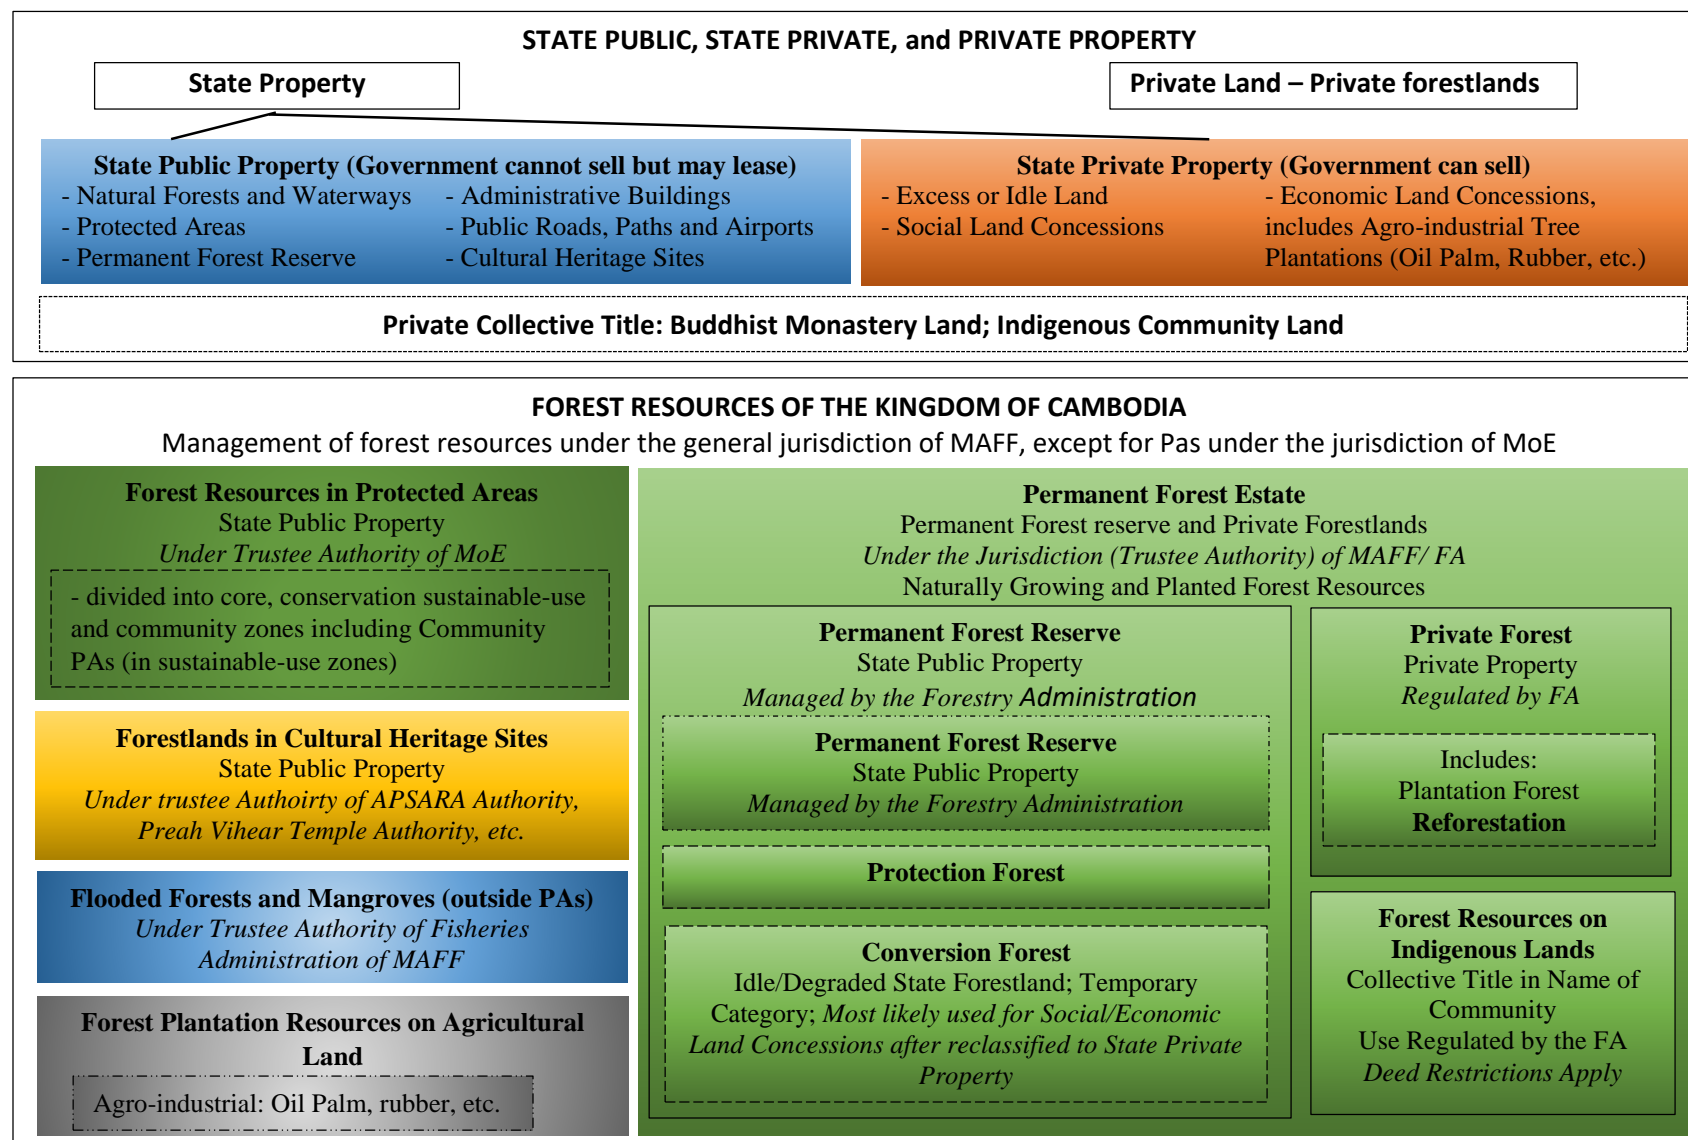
STATE PUBLIC, STATE PRIVATE, and PRIVATE PROPERTY

State Property

Private Land – Private forestlands

State Public Property (Government cannot sell but may lease)
- Natural Forests and Waterways
- Protected Areas
- Permanent Forest Reserve
- Administrative Buildings
- Public Roads, Paths and Airports
- Cultural Heritage Sites

State Private Property (Government can sell)
- Excess or Idle Land
- Social Land Concessions
- Economic Land Concessions, includes Agro-industrial Tree Plantations (Oil Palm, Rubber, etc.)

Private Collective Title: Buddhist Monastery Land; Indigenous Community Land

FOREST RESOURCES OF THE KINGDOM OF CAMBODIA
Management of forest resources under the general jurisdiction of MAFF, except for Pas under the jurisdiction of MoE

Forest Resources in Protected Areas
State Public Property
Under Trustee Authority of MoE
- divided into core, conservation sustainable-use and community zones including Community PAs (in sustainable-use zones)

Forestlands in Cultural Heritage Sites
State Public Property
Under trustee Authoirty of APSARA Authority, Preah Vihear Temple Authority, etc.

Flooded Forests and Mangroves (outside PAs)
Under Trustee Authority of Fisheries Administration of MAFF

Forest Plantation Resources on Agricultural Land
Agro-industrial: Oil Palm, rubber, etc.

Permanent Forest Estate
Permanent Forest reserve and Private Forestlands
Under the Jurisdiction (Trustee Authority) of MAFF/ FA
Naturally Growing and Planted Forest Resources

Permanent Forest Reserve
State Public Property
Managed by the Forestry Administration

Permanent Forest Reserve
State Public Property
Managed by the Forestry Administration

Protection Forest

Conversion Forest
Idle/Degraded State Forestland; Temporary Category; Most likely used for Social/Economic Land Concessions after reclassified to State Private Property

Private Forest
Private Property
Regulated by FA

Includes:
Plantation Forest
Reforestation

Forest Resources on Indigenous Lands
Collective Title in Name of Community
Use Regulated by the FA
Deed Restrictions Apply